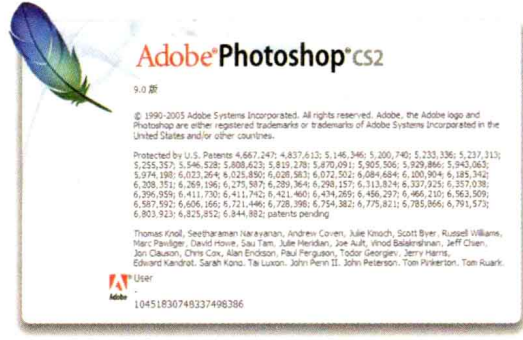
Adobe® Photoshop® CS2

9.0 版

© 1990-2005 Adobe Systems Incorporated. All rights reserved. Adobe, the Adobe logo and Photoshop are either registered trademarks or trademarks of Adobe Systems Incorporated in the United States and/or other countries.

Protected by U.S. Patents 4,667,247; 4,837,613; 5,146,346; 5,200,740; 5,233,336; 5,237,313; 5,255,357; 5,546,528; 5,808,623; 5,819,278; 5,870,091; 5,905,506; 5,929,866; 5,943,063; 5,974,198; 6,023,264; 6,025,850; 6,028,583; 6,072,502; 6,084,684; 6,100,904; 6,185,342; 6,208,351; 6,269,196; 6,275,587; 6,289,364; 6,298,157; 6,313,824; 6,337,925; 6,357,038; 6,396,959; 6,411,730; 6,411,742; 6,421,460; 6,434,269; 6,456,297; 6,466,210; 6,563,509; 6,587,592; 6,606,166; 6,721,446; 6,728,398; 6,754,382; 6,775,821; 6,785,866; 6,791,573; 6,803,923; 6,825,852; 6,844,882; patents pending

Thomas Knoll, Seetharaman Narayanan, Andrew Coven, Julie Kmoch, Scott Byer, Russell Williams, Marc Pawliger, David Howe, Sau Tam, Julie Meridian, Joe Ault, Vinod Balakrishnan, Jeff Chien, Jon Clauson, Chris Cox, Alan Erickson, Paul Ferguson, Todor Georgiev, Jerry Harris, Edward Kandrot, Sarah Kong, Tai Luxon, John Peirn II, John Peterson, Tom Pinkerton, Tom Ruark,

User

Adobe

1045183074833749​8386